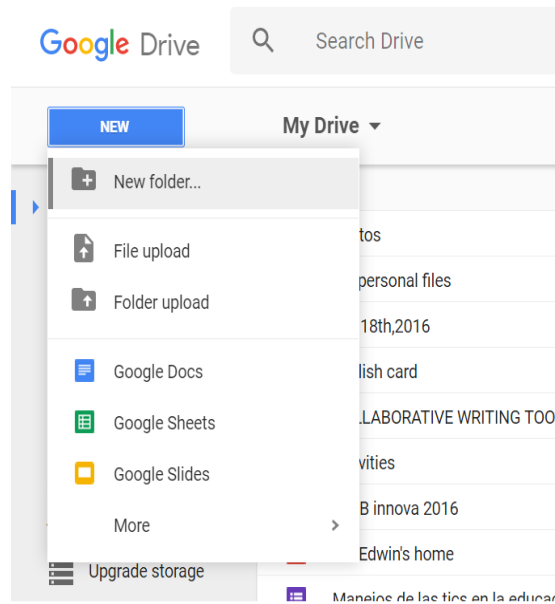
Google Drive

Search Drive

NEW

My Drive

New folder...

File upload

Folder upload

Google Docs

Google Sheets

Google Slides

More

Upgrade storage

tos

personal files

18th,2016

lish card

LLABORATIVE WRITING TOO

vities

B innova 2016

Edwin's home

Manejos de las tics en la educac